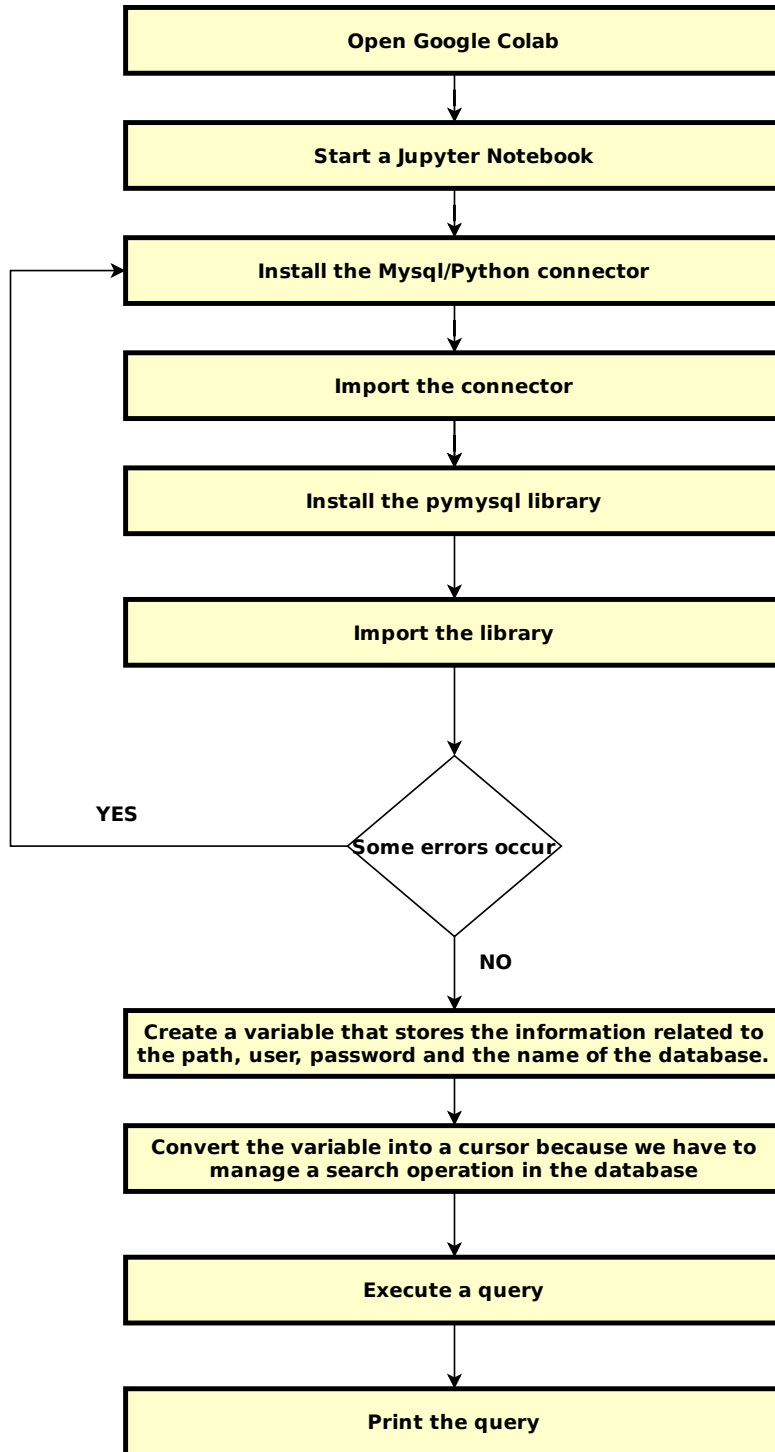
Open Google Colab

Start a Jupyter Notebook

Install the Mysql/Python connector

Import the connector

Install the pymysql library

Import the library

YES

Some errors occur

NO

Create a variable that stores the information related to the path, user, password and the name of the database.

Convert the variable into a cursor because we have to manage a search operation in the database

Execute a query

Print the query